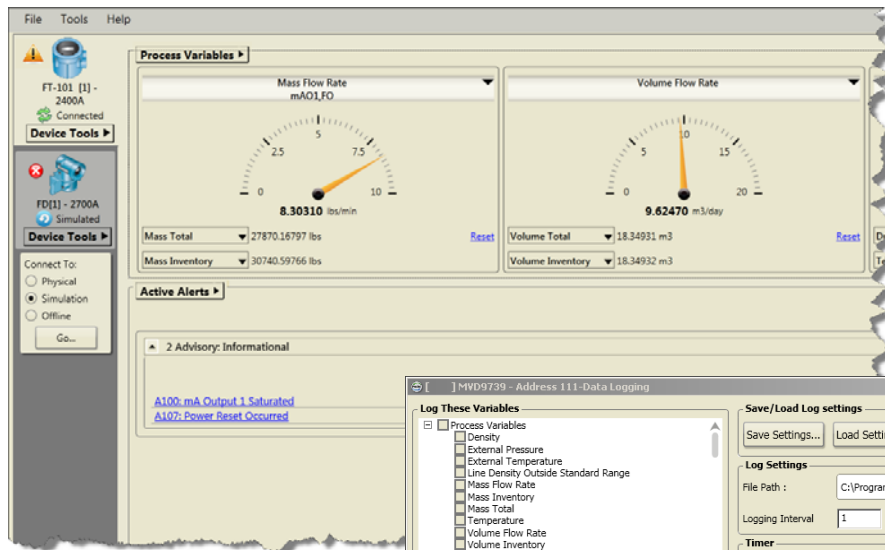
File Tools Help

FT-101 [1] - 2400A
Connected
Device Tools ▸

FD[1] - 2700A
Simulated
Device Tools ▸

Connect To:
Physical
Simulation
Offline
Go...

Process Variables ▸

Mass Flow Rate
mAO1,FO
0 2.5 5 7.5 10
8.30310 lbs/min
Mass Total 27870.16797 lbs Reset
Mass Inventory 30740.59766 lbs

Volume Flow Rate
0 5 10 15 20
9.62470 m3/day
Volume Total 18.34931 m3 Reset
Volume Inventory 18.34932 m3

Active Alerts ▸

2 Advisory: Informational

A100: mA Output 1 Saturated
A107: Power Reset Occurred

[ ] MVD9739 - Address 111-Data Logging

Log These Variables
Process Variables
Density
External Pressure
External Temperature
Line Density Outside Standard Range
Mass Flow Rate
Mass Inventory
Mass Total
Temperature
Volume Flow Rate
Volume Inventory

Save/Load Log settings
Save Settings...
Load Setti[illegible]

Log Settings
File Path : C:\Progra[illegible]
Logging Interval 1

Timer